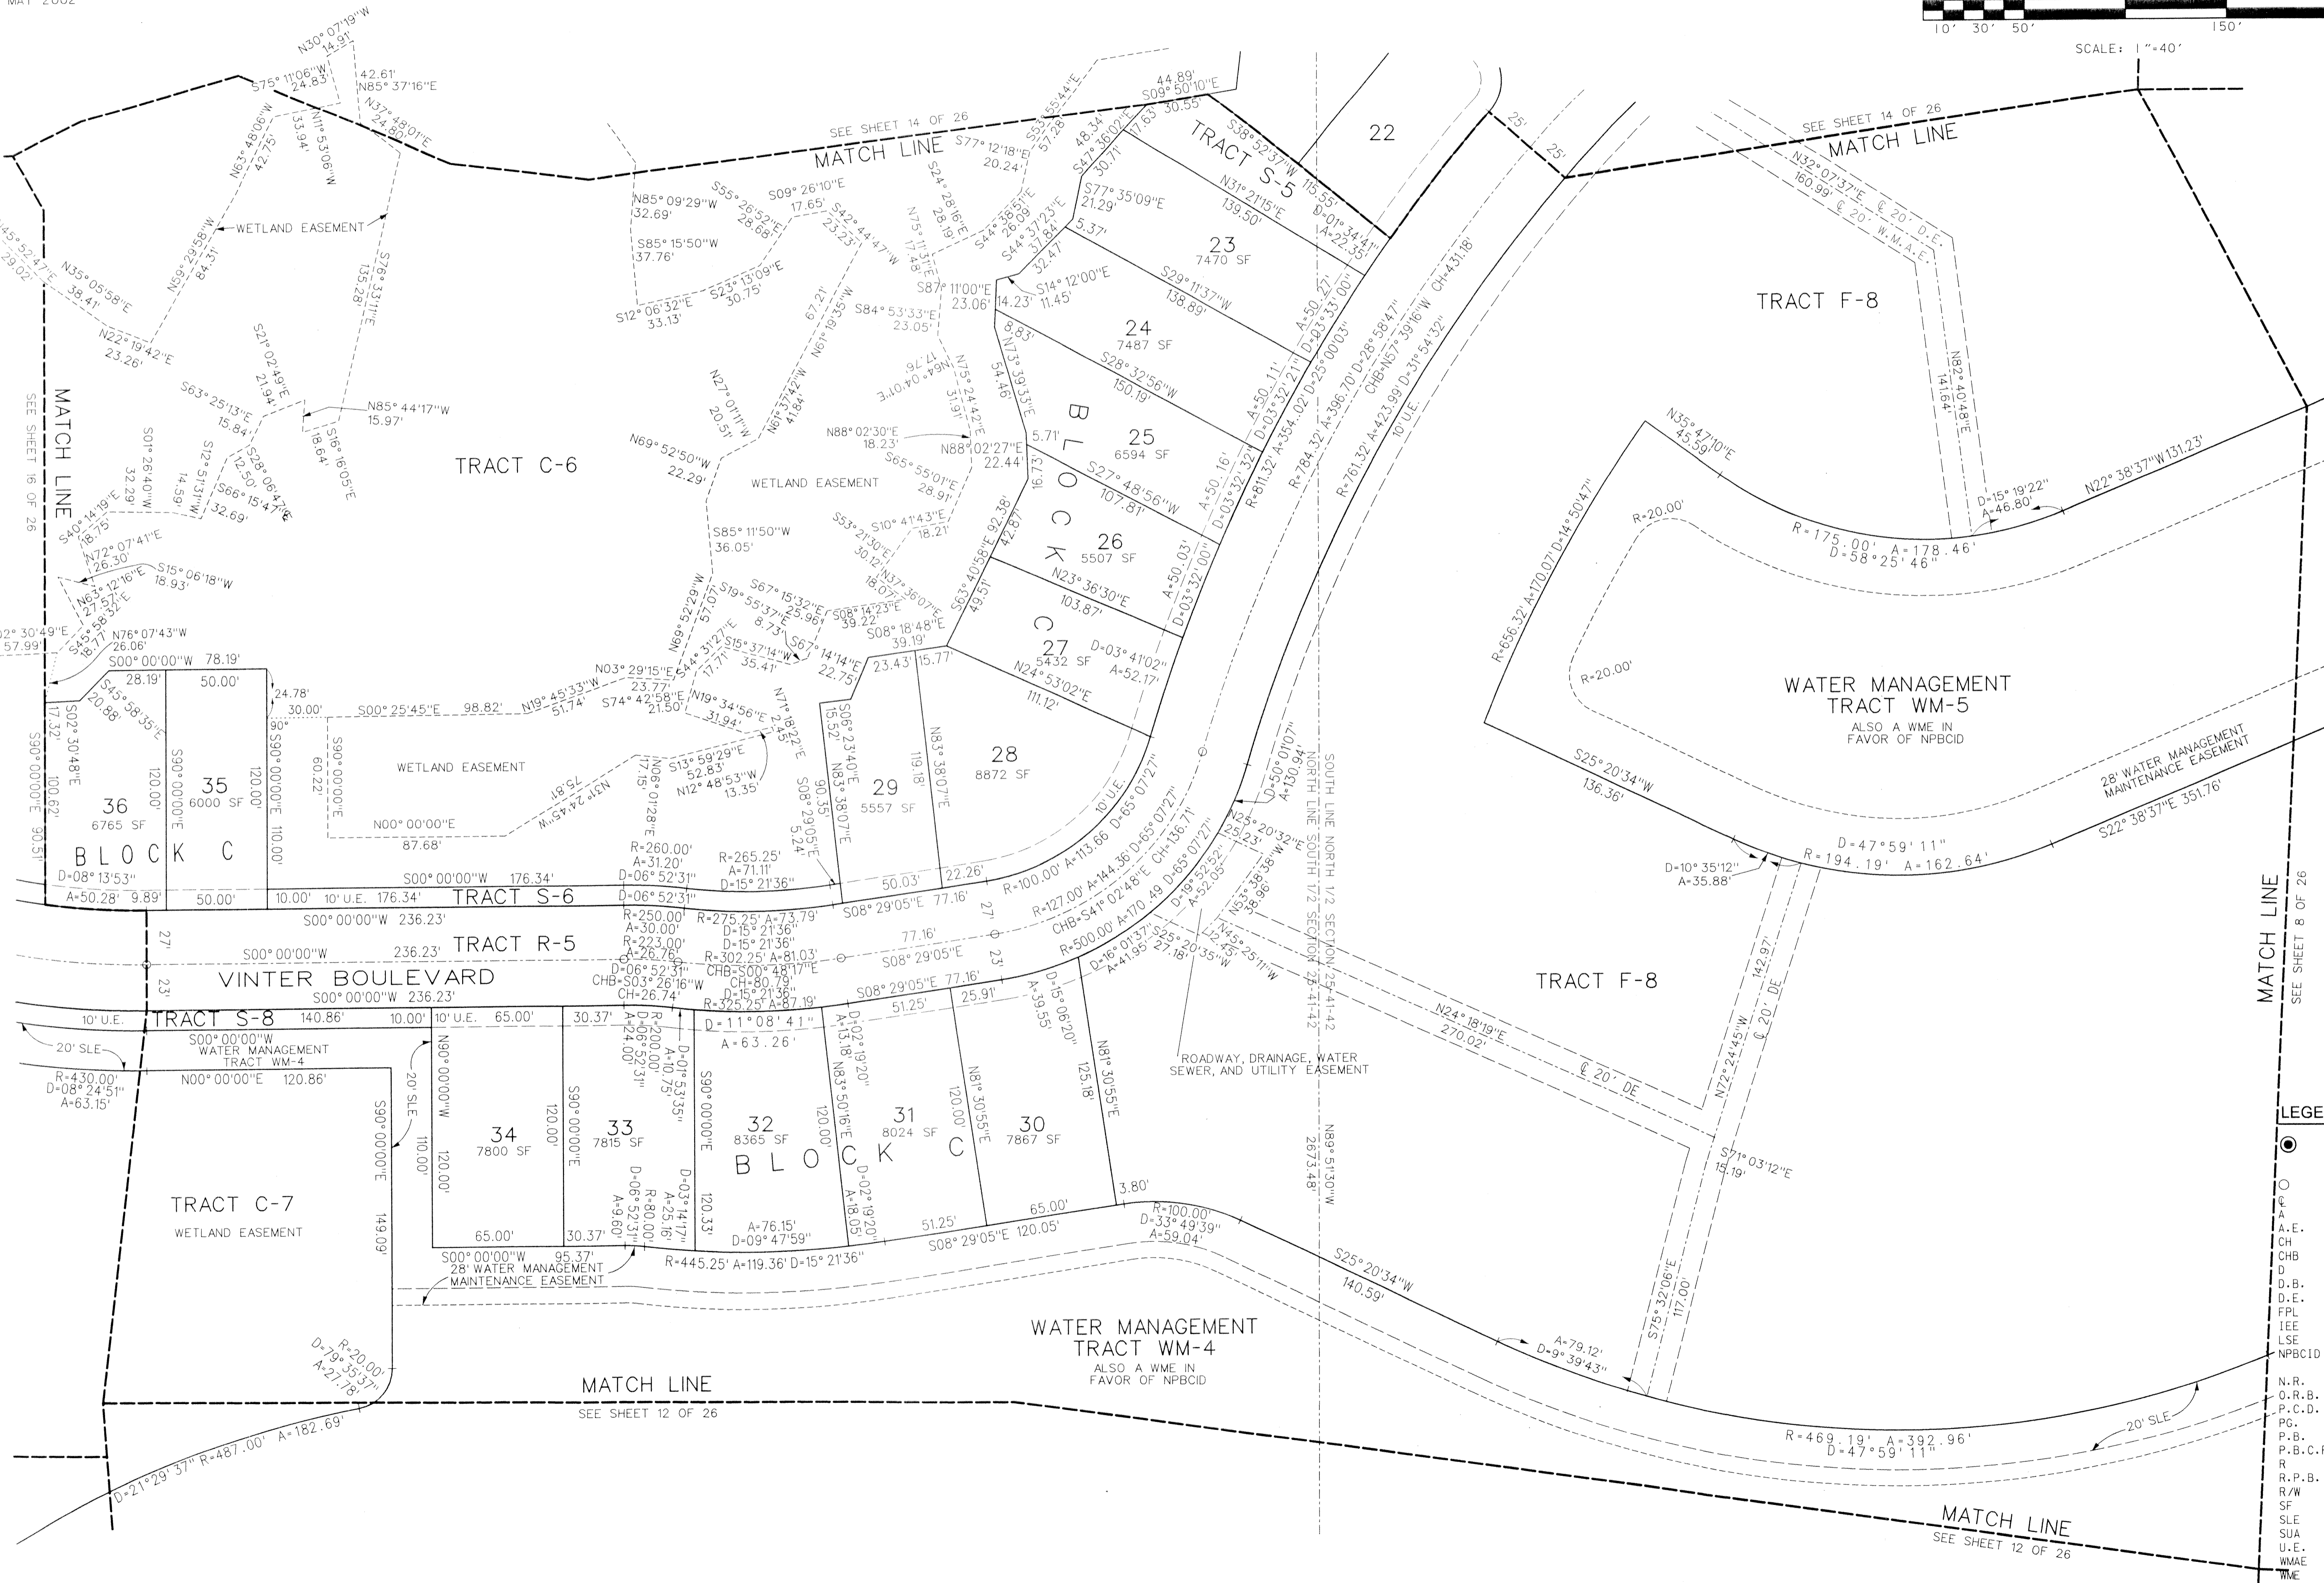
MAY 2002

10' 30' 50' 150'
SCALE: 1"=40'

SEE SHEET 14 OF 26
MATCH LINE

SEE SHEET 14 OF 26
MATCH LINE

MATCH LINE
SEE SHEET 16 OF 26

TRACT C-6

WETLAND EASEMENT

WETLAND EASEMENT

WETLAND EASEMENT

TRACT S-5

22

23
7470 SF

24
7487 SF

25
6594 SF

26
5507 SF

27
5432 SF

28
8872 SF

29
5557 SF

BLOCK C

TRACT F-8

WATER MANAGEMENT
TRACT WM-5
ALSO A WME IN FAVOR OF NPBCID

28' WATER MANAGEMENT MAINTENANCE EASEMENT
S22° 38'37"E 351.76'

N22° 38'37"W 131.23'
R=175.00' A=178.46'
D=58°25'46"

D=47°59'11"
R=194.19' A=162.64'

36
6765 SF

35
6000 SF

BLOCK C

TRACT S-6

TRACT R-5

VINTER BOULEVARD

TRACT S-8

WATER MANAGEMENT TRACT WM-4

34
7800 SF

33
7815 SF

32
8365 SF

31
8024 SF

30
7867 SF

BLOCK C

TRACT C-7
WETLAND EASEMENT

28' WATER MANAGEMENT MAINTENANCE EASEMENT

WATER MANAGEMENT
TRACT WM-4
ALSO A WME IN FAVOR OF NPBCID

TRACT F-8

ROADWAY, DRAINAGE, WATER SEWER, AND UTILITY EASEMENT

SOUTH LINE NORTH 1/2 SECTION 25-41-42
NORTH LINE SOUTH 1/2 SECTION 25-41-42
N89°51'30"W 2673.48'

MATCH LINE
SEE SHEET 12 OF 26

MATCH LINE
SEE SHEET 12 OF 26

MATCH LINE
SEE SHEET 8 OF 26

R=469.19' A=392.96'
D=47°59'11"

20' SLE

LEGE
A.E.
CH
CHB
D
D.B.
D.E.
FPL
IEE
LSE
NPBCID
N.R.
O.R.B.
P.C.D.
PG.
P.B.
P.B.C.F
R
R.P.B.
R/W
SF
SLE
SUA
U.E.
WMAE
WME